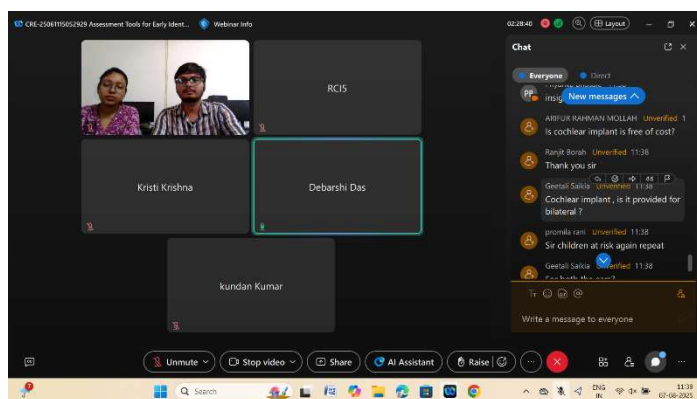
CRE-25061115052929 Assessment Tools for Early Ident... Webinar Info

02:28:40 Layout

RCI5

Kristi Krishna

Debarshi Das

kundan Kumar

Chat

Everyone 13inv1

PP insig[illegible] New messages

ARIFUR RAHMAN MOLLAH Unverified 1
Is cochlear implant is free of cost?

Ranjit Borah Unverified 11:38
Thank you sir

Geetali Saikia Unverified 11:38
Cochlear implant , is it provided for bilateral ?

promila rani Unverified 11:38
Sir children at risk again repeat

Geetali Saikia Unverified 11:38
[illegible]

Write a message to everyone

Unmute Stop video Share AI Assistant Raise

Search

ENG IN 11:39 07-08-2025